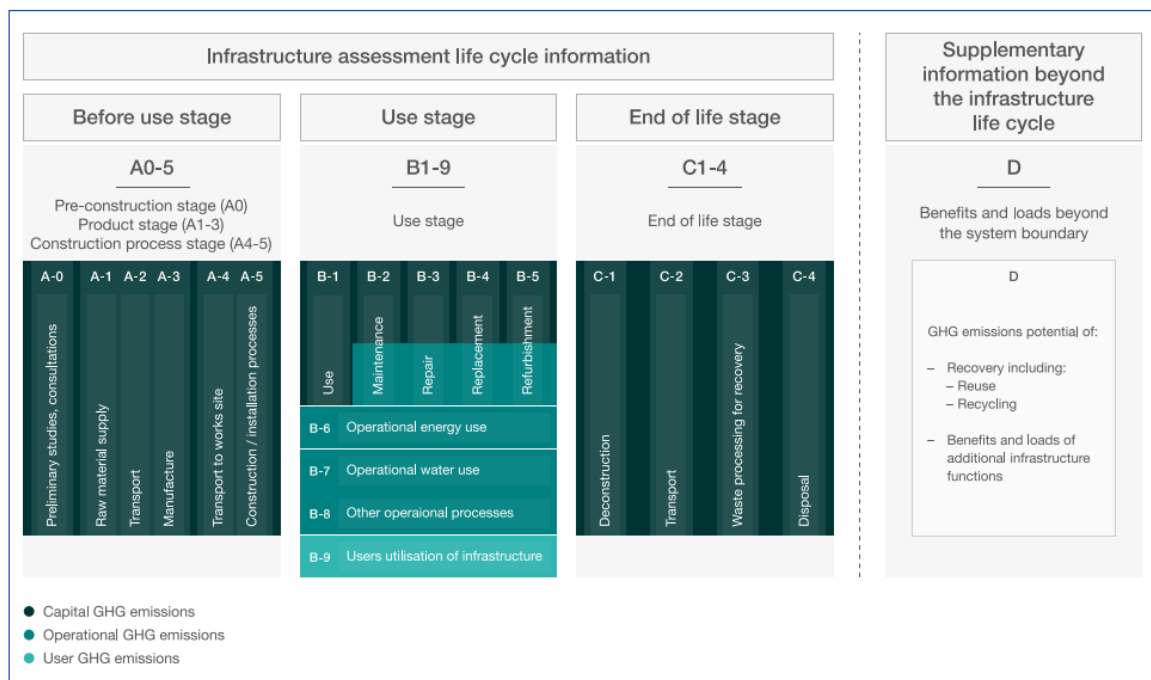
Infrastructure assessment life cycle information

Supplementary information beyond the infrastructure life cycle

Before use stage

A0-5

Pre-construction stage (A0)
Product stage (A1-3)
Construction process stage (A4-5)

A-0 A-1 A-2 A-3 A-4 A-5

Preliminary studies, consultations
Raw material supply
Transport
Manufacture
Transport to works site
Construction / installation processes

Use stage

B1-9

Use stage

B-1 B-2 B-3 B-4 B-5

Use
Maintenance
Repair
Replacement
Refurbishment

B-6 Operational energy use
B-7 Operational water use
B-8 Other operaional processes
B-9 Users utilisation of infrastructure

End of life stage

C1-4

End of life stage

C-1 C-2 C-3 C-4

Deconstruction
Transport
Waste processing for recovery
Disposal

D

Benefits and loads beyond the system boundary

D

GHG emissions potential of:

– Recovery including:
– Reuse
– Recycling

– Benefits and loads of additional infrastructure functions

Capital GHG emissions
Operational GHG emissions
User GHG emissions